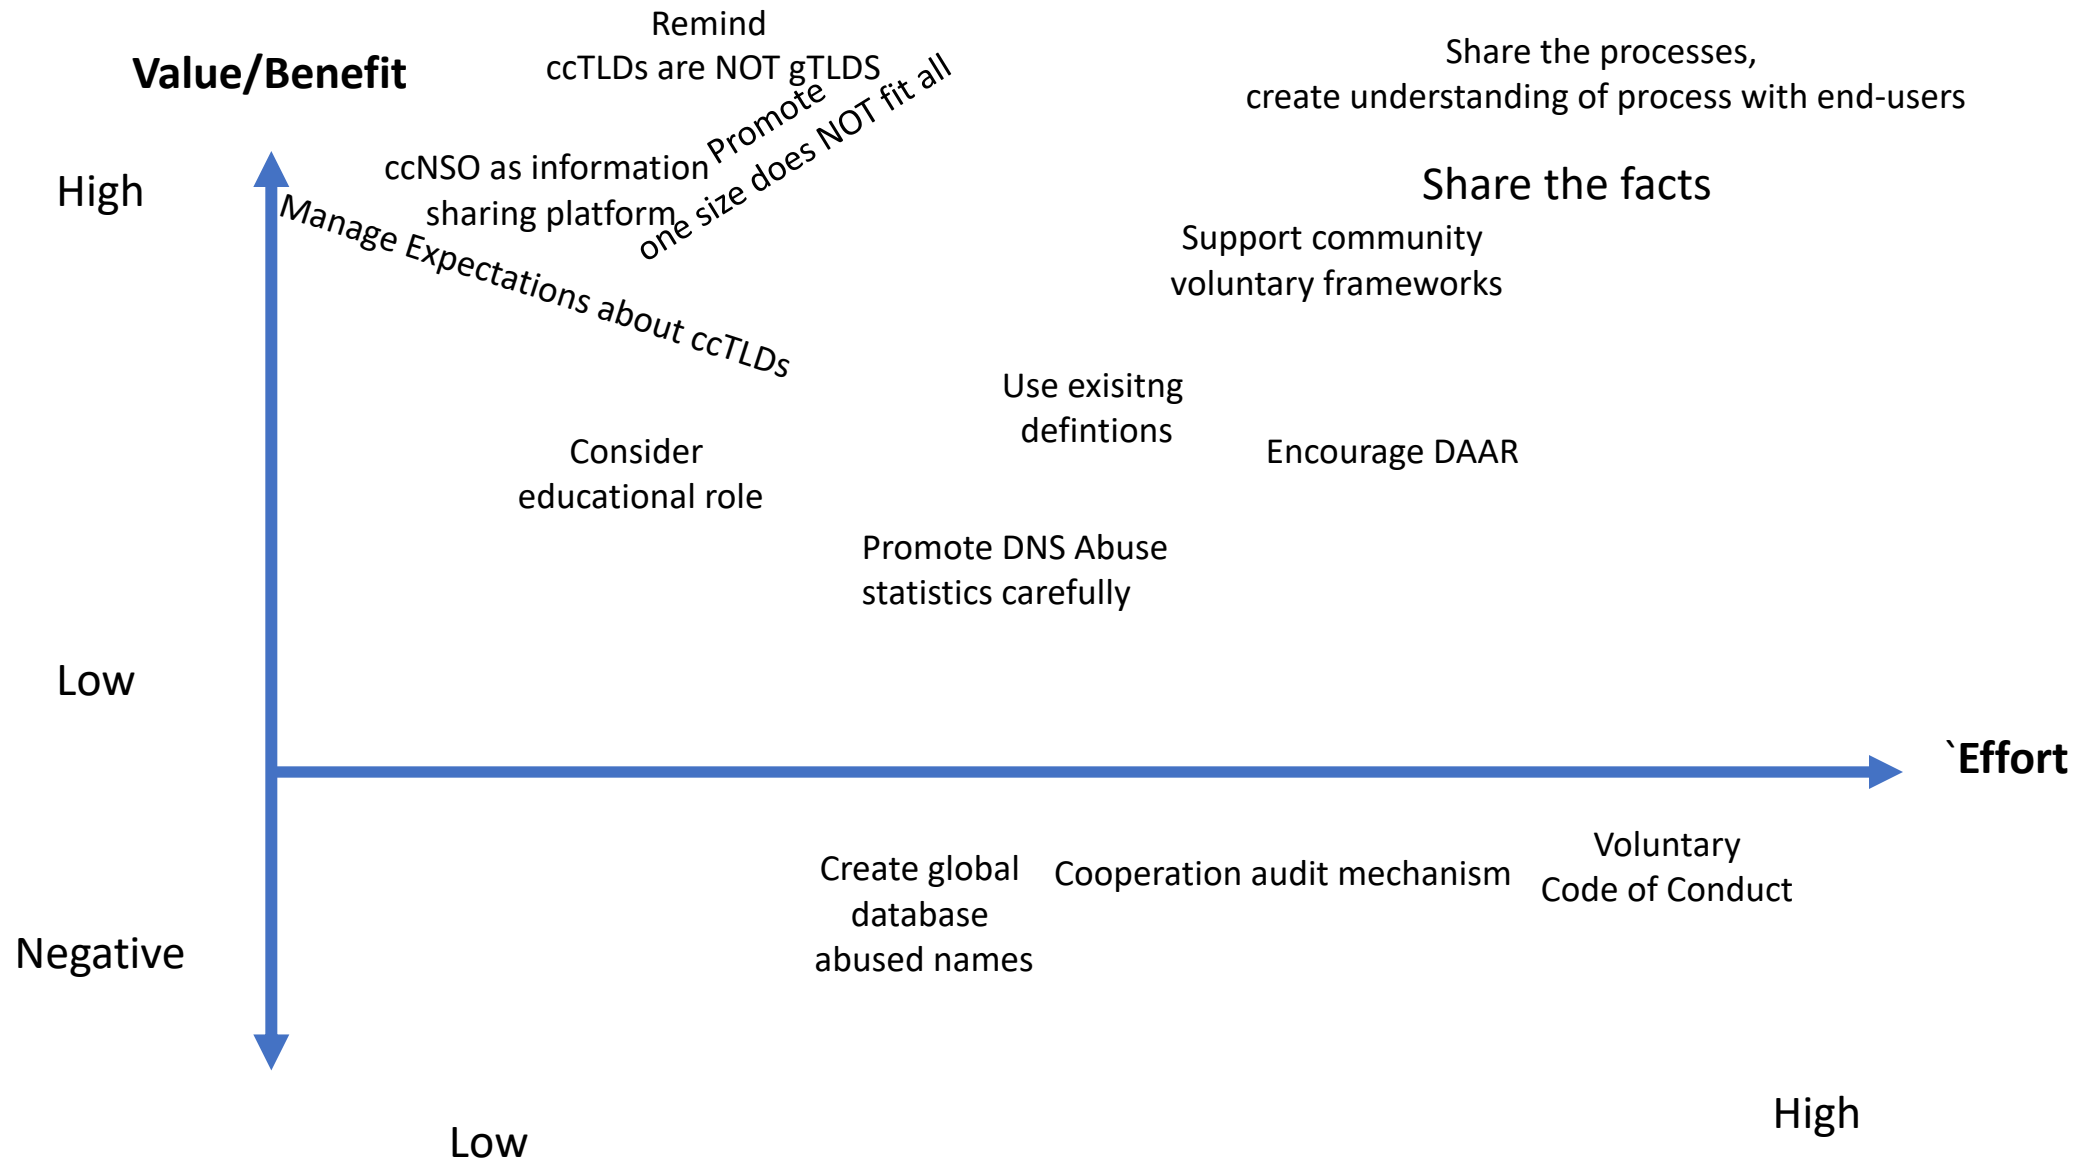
Remind
ccTLDs are NOT gTLDS

Value/Benefit

Share the processes,
create understanding of process with end-users

Promote
one size does NOT fit all

ccNSO as information
sharing platform

High

Manage Expectations about ccTLDs

Share the facts

Support community
voluntary frameworks

Use exisitng
defintions

Consider
educational role

Encourage DAAR

Promote DNS Abuse
statistics carefully

Low

`Effort

Create global
database
abused names

Cooperation audit mechanism

Voluntary
Code of Conduct

Negative

Low

High